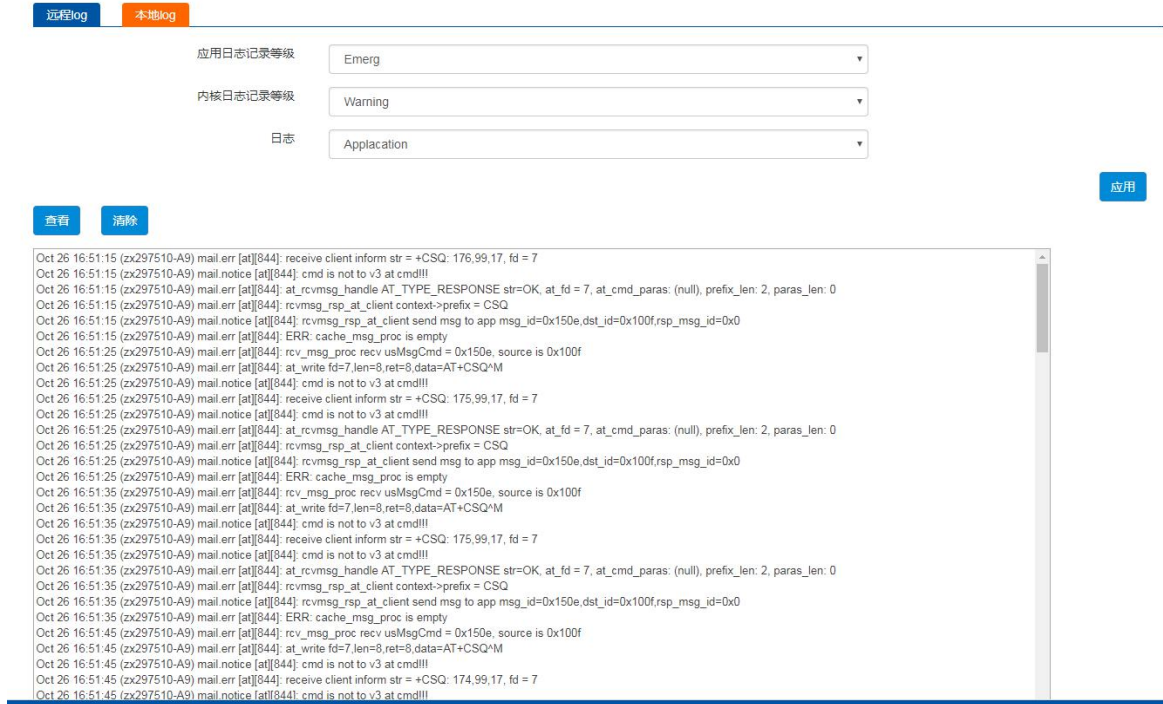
远程log 本地log

应用日志记录等级 Emerg

内核日志记录等级 Warning

日志 Applacation

应用

查看 清除

Oct 26 16:51:15 (zx297510-A9) mail.err [at][844]: receive client inform str = +CSQ: 176,99,17, fd = 7
Oct 26 16:51:15 (zx297510-A9) mail.notice [at][844]: cmd is not to v3 at cmd!!!
Oct 26 16:51:15 (zx297510-A9) mail.err [at][844]: at_rcvmsg_handle AT_TYPE_RESPONSE str=OK, at_fd = 7, at_cmd_paras: (null), prefix_len: 2, paras_len: 0
Oct 26 16:51:15 (zx297510-A9) mail.err [at][844]: rcvmsg_rsp_at_client context->prefix = CSQ
Oct 26 16:51:15 (zx297510-A9) mail.notice [at][844]: rcvmsg_rsp_at_client send msg to app msg_id=0x150e,dst_id=0x100f,rsp_msg_id=0x0
Oct 26 16:51:15 (zx297510-A9) mail.err [at][844]: ERR: cache_msg_proc is empty
Oct 26 16:51:25 (zx297510-A9) mail.err [at][844]: rcv_msg_proc recv usMsgCmd = 0x150e, source is 0x100f
Oct 26 16:51:25 (zx297510-A9) mail.err [at][844]: at_write fd=7,len=8,ret=8,data=AT+CSQ^M
Oct 26 16:51:25 (zx297510-A9) mail.notice [at][844]: cmd is not to v3 at cmd!!!
Oct 26 16:51:25 (zx297510-A9) mail.err [at][844]: receive client inform str = +CSQ: 175,99,17, fd = 7
Oct 26 16:51:25 (zx297510-A9) mail.notice [at][844]: cmd is not to v3 at cmd!!!
Oct 26 16:51:25 (zx297510-A9) mail.err [at][844]: at_rcvmsg_handle AT_TYPE_RESPONSE str=OK, at_fd = 7, at_cmd_paras: (null), prefix_len: 2, paras_len: 0
Oct 26 16:51:25 (zx297510-A9) mail.err [at][844]: rcvmsg_rsp_at_client context->prefix = CSQ
Oct 26 16:51:25 (zx297510-A9) mail.notice [at][844]: rcvmsg_rsp_at_client send msg to app msg_id=0x150e,dst_id=0x100f,rsp_msg_id=0x0
Oct 26 16:51:25 (zx297510-A9) mail.err [at][844]: ERR: cache_msg_proc is empty
Oct 26 16:51:35 (zx297510-A9) mail.err [at][844]: rcv_msg_proc recv usMsgCmd = 0x150e, source is 0x100f
Oct 26 16:51:35 (zx297510-A9) mail.err [at][844]: at_write fd=7,len=8,ret=8,data=AT+CSQ^M
Oct 26 16:51:35 (zx297510-A9) mail.notice [at][844]: cmd is not to v3 at cmd!!!
Oct 26 16:51:35 (zx297510-A9) mail.err [at][844]: receive client inform str = +CSQ: 175,99,17, fd = 7
Oct 26 16:51:35 (zx297510-A9) mail.notice [at][844]: cmd is not to v3 at cmd!!!
Oct 26 16:51:35 (zx297510-A9) mail.err [at][844]: at_rcvmsg_handle AT_TYPE_RESPONSE str=OK, at_fd = 7, at_cmd_paras: (null), prefix_len: 2, paras_len: 0
Oct 26 16:51:35 (zx297510-A9) mail.err [at][844]: rcvmsg_rsp_at_client context->prefix = CSQ
Oct 26 16:51:35 (zx297510-A9) mail.notice [at][844]: rcvmsg_rsp_at_client send msg to app msg_id=0x150e,dst_id=0x100f,rsp_msg_id=0x0
Oct 26 16:51:35 (zx297510-A9) mail.err [at][844]: ERR: cache_msg_proc is empty
Oct 26 16:51:45 (zx297510-A9) mail.err [at][844]: rcv_msg_proc recv usMsgCmd = 0x150e, source is 0x100f
Oct 26 16:51:45 (zx297510-A9) mail.err [at][844]: at_write fd=7,len=8,ret=8,data=AT+CSQ^M
Oct 26 16:51:45 (zx297510-A9) mail.notice [at][844]: cmd is not to v3 at cmd!!!
Oct 26 16:51:45 (zx297510-A9) mail.err [at][844]: receive client inform str = +CSQ: 174,99,17, fd = 7
Oct 26 16:51:45 (zx297510-A9) mail.notice [at][844]: cmd is not to v3 at cmd!!!